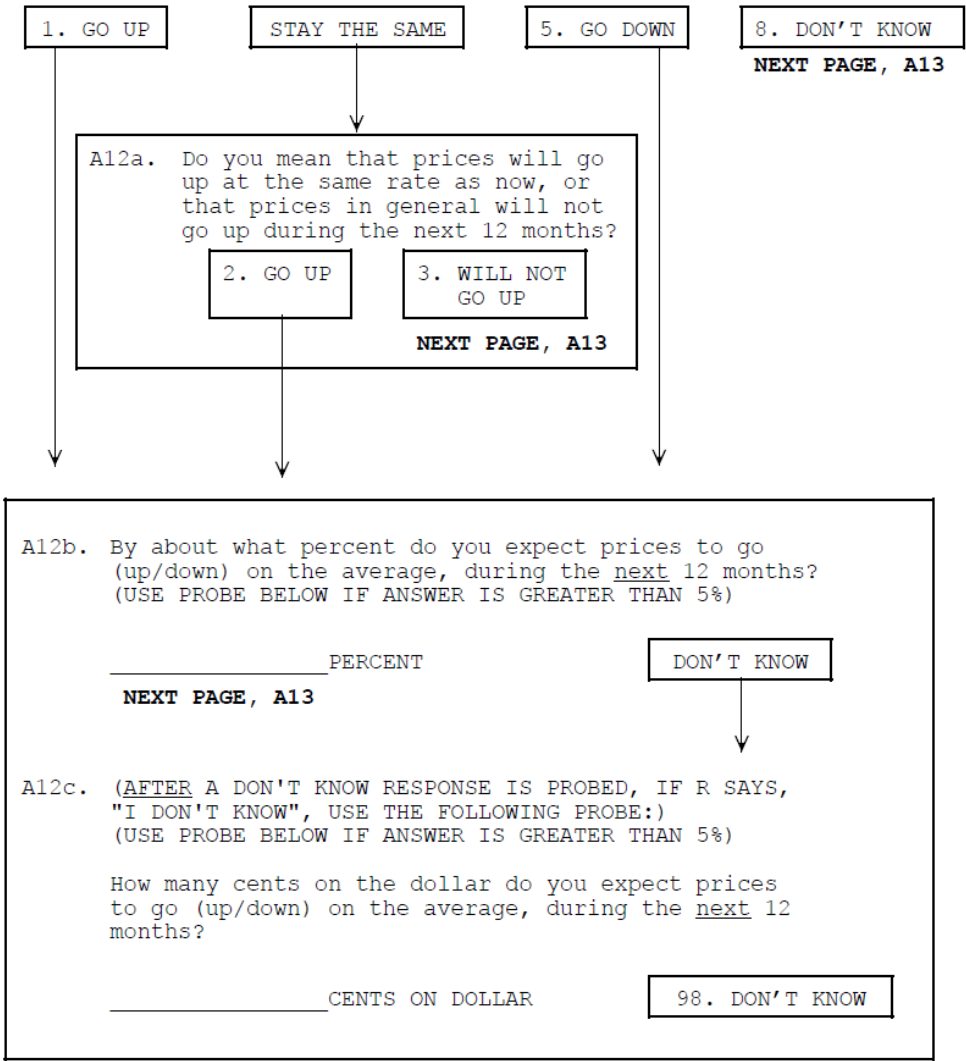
1. GO UP

STAY THE SAME

5. GO DOWN

8. DON'T KNOW

NEXT PAGE, A13

A12a. Do you mean that prices will go up at the same rate as now, or that prices in general will not go up during the next 12 months?

2. GO UP

3. WILL NOT GO UP

NEXT PAGE, A13

A12b. By about what percent do you expect prices to go (up/down) on the average, during the next 12 months? (USE PROBE BELOW IF ANSWER IS GREATER THAN 5%)

________________PERCENT

DON'T KNOW

NEXT PAGE, A13

A12c. (AFTER A DON'T KNOW RESPONSE IS PROBED, IF R SAYS, "I DON'T KNOW", USE THE FOLLOWING PROBE:) (USE PROBE BELOW IF ANSWER IS GREATER THAN 5%)

How many cents on the dollar do you expect prices to go (up/down) on the average, during the next 12 months?

________________CENTS ON DOLLAR

98. DON'T KNOW